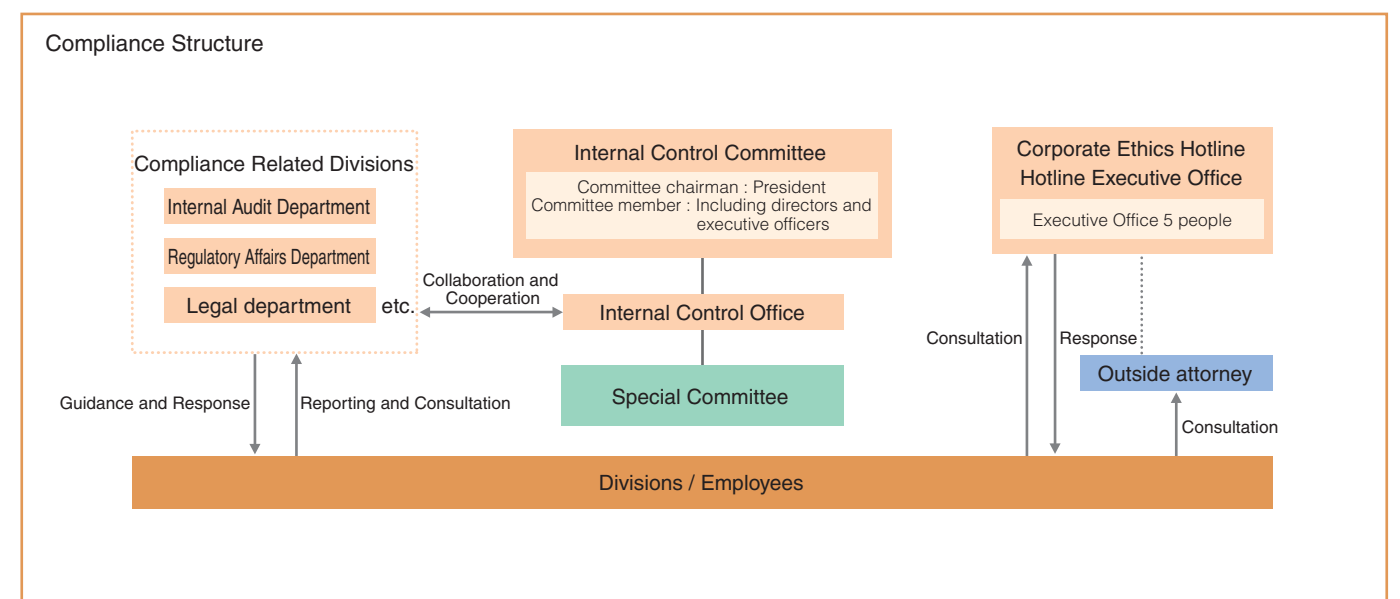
Compliance Structure

Compliance Related Divisions

Internal Audit Department

Regulatory Affairs Department

Legal department etc.

Internal Control Committee

Committee chairman : President
Committee member : Including directors and executive officers

Corporate Ethics Hotline
Hotline Executive Office

Executive Office 5 people

Collaboration and Cooperation

Internal Control Office

Special Committee

Consultation

Response

Outside attorney

Consultation

Guidance and Response

Reporting and Consultation

Divisions / Employees